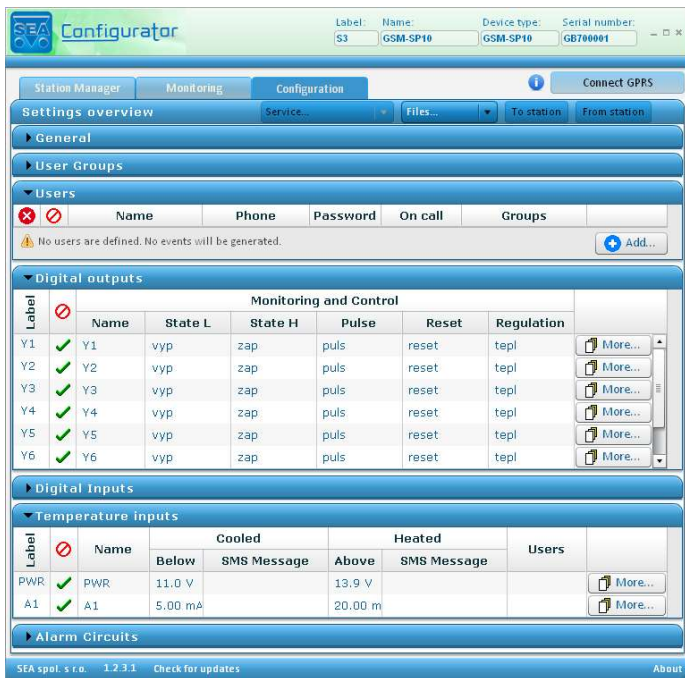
SEA Configurator

Label: S3 Name: GSM-SP10 Device type: GSM-SP10 Serial number: GB700001

Station Manager Monitoring Configuration Connect GPRS

Settings overview Service... Files... To station From station

General

User Groups

Users

| | | Name | Phone | Password | On call | Groups |
|---|---|---|---|---|---|---|

No users are defined. No events will be generated.

Add...

Digital outputs

| Label | | Monitoring and Control | | | | | | |
|---|---|---|---|---|---|---|---|---|
| | | Name | State L | State H | Pulse | Reset | Regulation | |
| Y1 | ✓ | Y1 | vyp | zap | puls | reset | tepl | More... |
| Y2 | ✓ | Y2 | vyp | zap | puls | reset | tepl | More... |
| Y3 | ✓ | Y3 | vyp | zap | puls | reset | tepl | More... |
| Y4 | ✓ | Y4 | vyp | zap | puls | reset | tepl | More... |
| Y5 | ✓ | Y5 | vyp | zap | puls | reset | tepl | More... |
| Y6 | ✓ | Y6 | vyp | zap | puls | reset | tepl | More... |

Digital Inputs

Temperature inputs

| Label | | Name | Cooled | | Heated | | Users | |
|---|---|---|---|---|---|---|---|---|
| | | | Below | SMS Message | Above | SMS Message | | |
| PWR | ✓ | PWR | 11.0 V | | 13.9 V | | | More... |
| A1 | ✓ | A1 | 5.00 mA | | 20.00 m | | | More... |

Alarm Circuits

SEA spol. s r.o. 1.2.3.1 Check for updates About